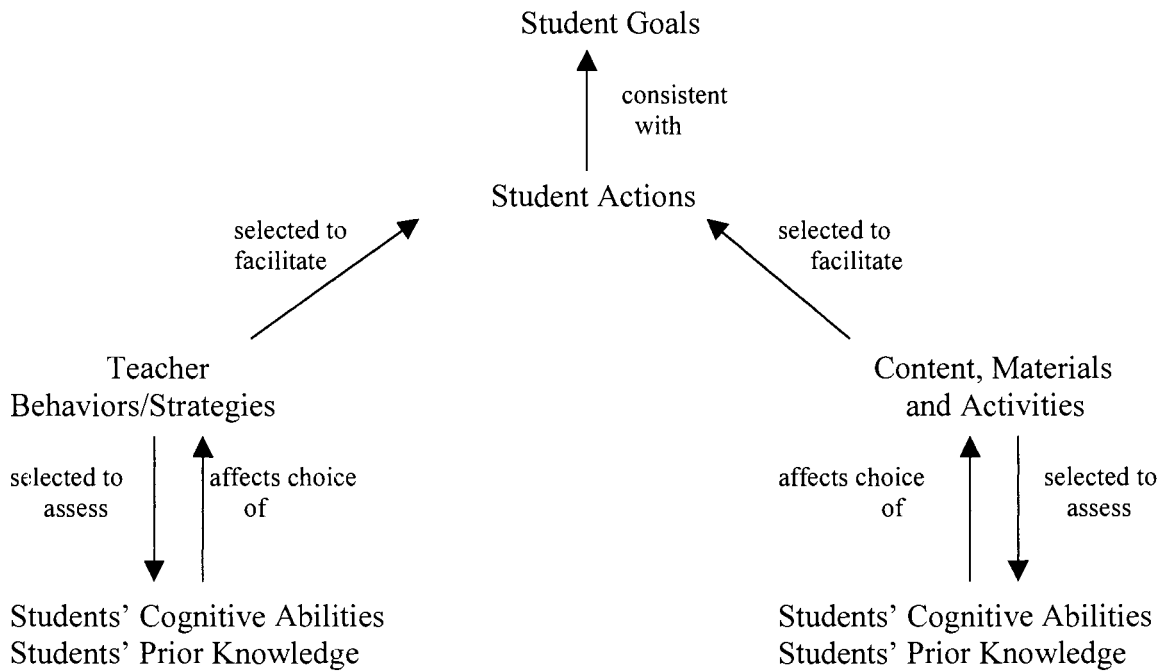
Student Goals

consistent with

Student Actions

selected to facilitate

selected to facilitate

Teacher Behaviors/Strategies

Content, Materials and Activities

selected to assess

affects choice of

affects choice of

selected to assess

Students' Cognitive Abilities
Students' Prior Knowledge

Students' Cognitive Abilities
Students' Prior Knowledge